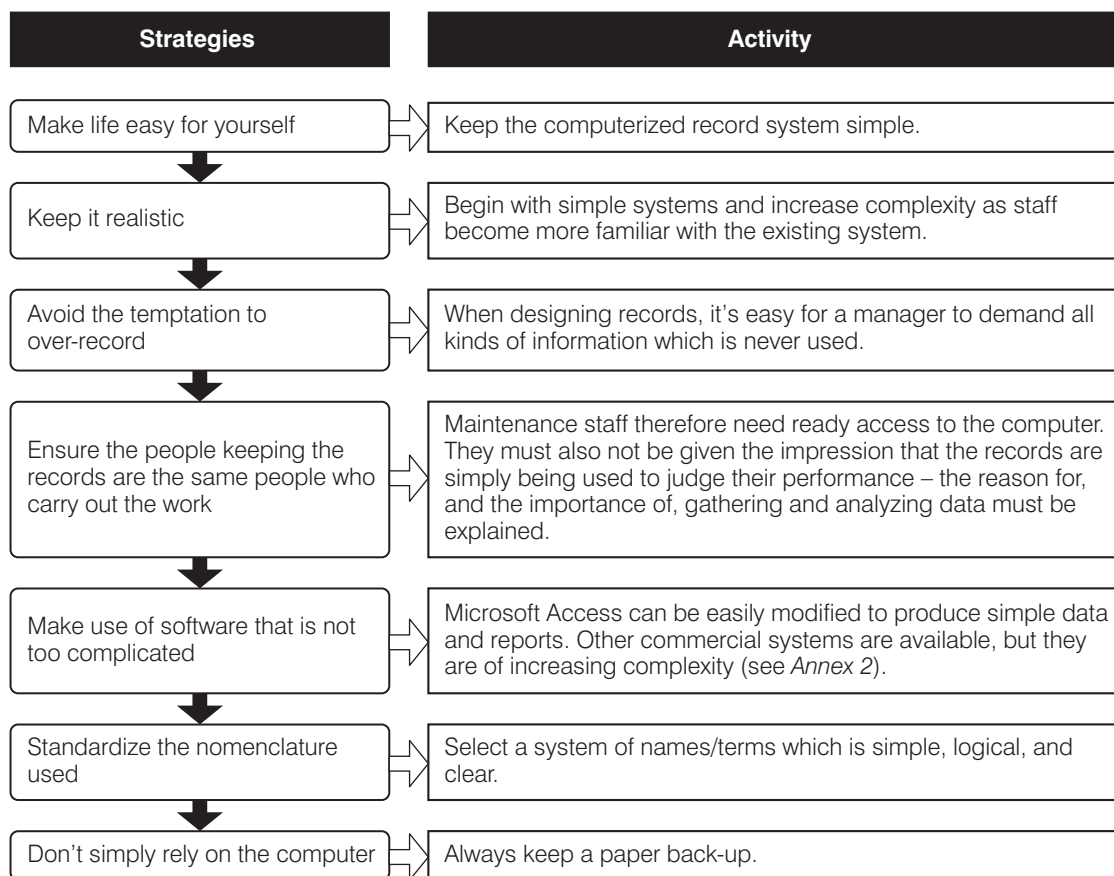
| Strategies | Activity |
|---|---|
| Make life easy for yourself | Keep the computerized record system simple. |
| Keep it realistic | Begin with simple systems and increase complexity as staff become more familiar with the existing system. |
| Avoid the temptation to over-record | When designing records, it's easy for a manager to demand all kinds of information which is never used. |
| Ensure the people keeping the records are the same people who carry out the work | Maintenance staff therefore need ready access to the computer. They must also not be given the impression that the records are simply being used to judge their performance – the reason for, and the importance of, gathering and analyzing data must be explained. |
| Make use of software that is not too complicated | Microsoft Access can be easily modified to produce simple data and reports. Other commercial systems are available, but they are of increasing complexity (see *Annex 2*). |
| Standardize the nomenclature used | Select a system of names/terms which is simple, logical, and clear. |
| Don't simply rely on the computer | Always keep a paper back-up. |